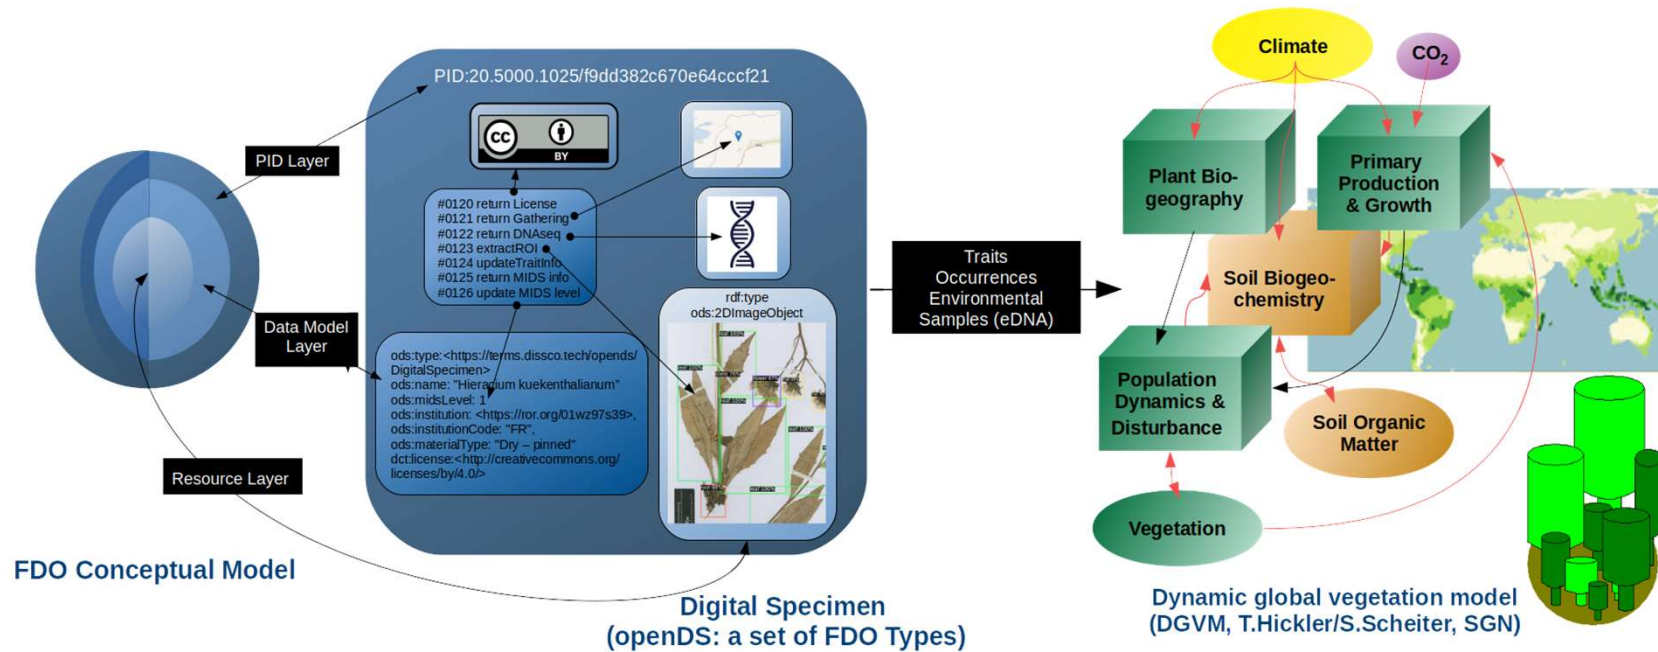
PID:20.5000.1025/f9dd382c670e64cccf21

PID Layer

BY

#0120 return License
#0121 return Gathering
#0122 return DNAseq
#0123 extractROI
#0124 updateTraitInfo
#0125 return MIDS info
#0126 update MIDS level

rdf:type
ods:2DImageObject

Data Model Layer

ods:type:<https://terms.dissco.tech/opends/DigitalSpecimen>
ods:name: "Hieracium kuekenthalianum"
ods:midsLevel: 1
ods:institution: <https://ror.org/01wz97s39>,
ods:institutionCode: "FR",
ods:materialType: "Dry – pinned"
dct:license:<http://creativecommons.org/licenses/by/4.0/>

Resource Layer

FDO Conceptual Model

Digital Specimen
(openDS: a set of FDO Types)

Traits
Occurrences
Environmental
Samples (eDNA)

Climate

$CO_2$

Plant Bio-geography

Primary Production & Growth

Soil Biogeo-chemistry

Population Dynamics & Disturbance

Soil Organic Matter

Vegetation

Dynamic global vegetation model
(DGVM, T.Hickler/S.Scheiter, SGN)